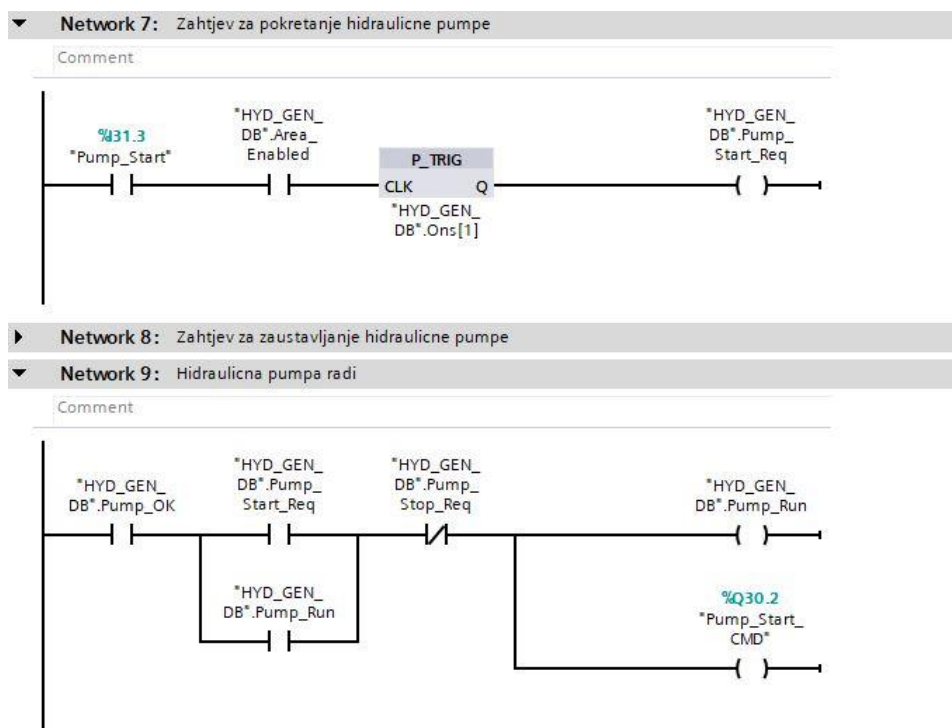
Network 7: Zahtjev za pokretanje hidraulicne pumpe

Comment

%I31.3
"Pump_Start"

"HYD_GEN_DB".Area_Enabled

P_TRIG
CLK Q
"HYD_GEN_DB".Ons[1]

"HYD_GEN_DB".Pump_Start_Req

Network 8: Zahtjev za zaustavljanje hidraulicne pumpe

Network 9: Hidraulicna pumpa radi

Comment

"HYD_GEN_DB".Pump_OK

"HYD_GEN_DB".Pump_Start_Req

"HYD_GEN_DB".Pump_Stop_Req

"HYD_GEN_DB".Pump_Run

"HYD_GEN_DB".Pump_Run

%Q30.2
"Pump_Start_CMD"